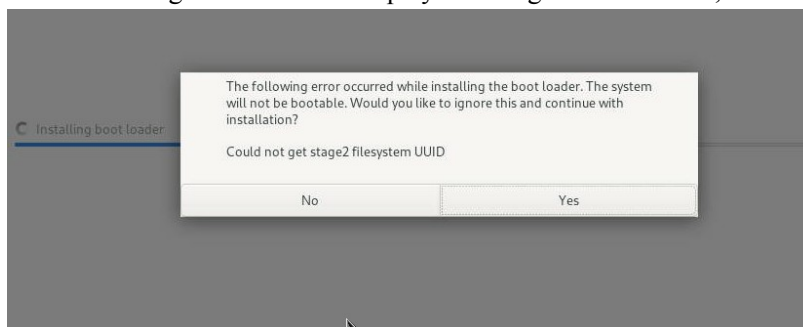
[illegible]

Installing boot loader

The following error occurred while installing the boot loader. The system will not be bootable. Would you like to ignore this and continue with installation?

Could not get stage2 filesystem UUID

No

Yes